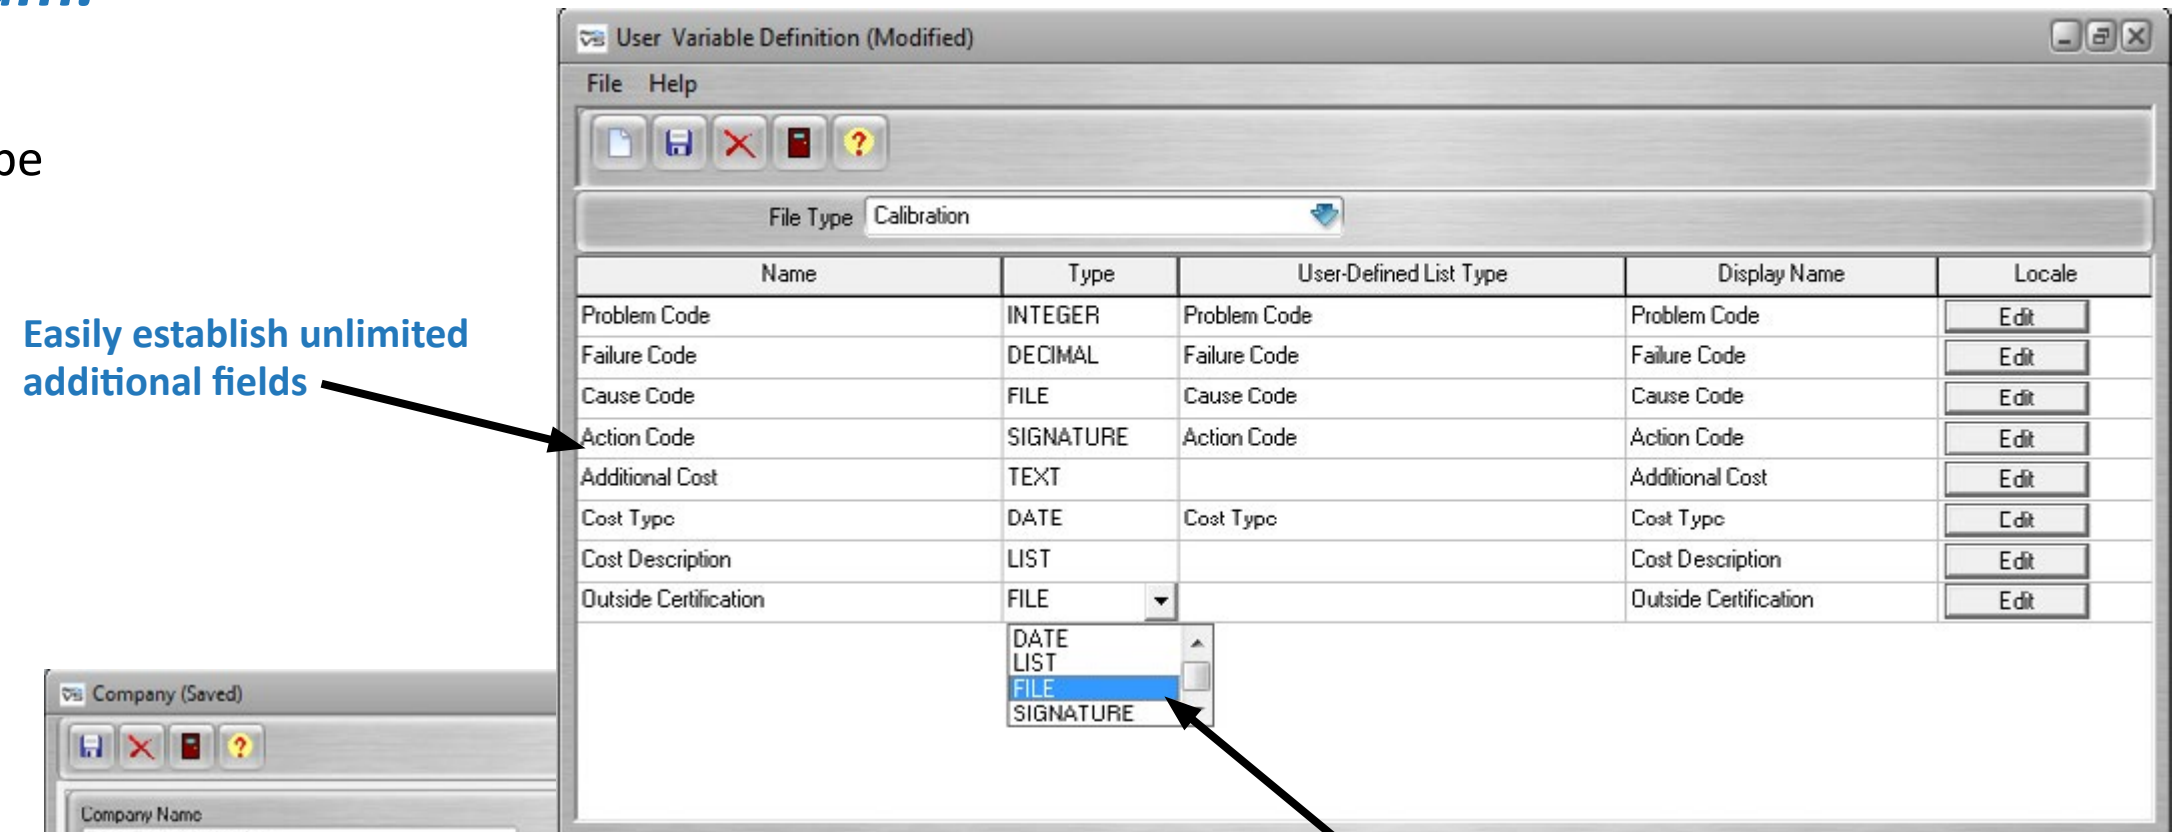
be

Easily establish unlimited additional fields

User Variable Definition (Modified)

File Help

File Type Calibration

| Name | Type | User-Defined List Type | Display Name | Locale |
|---|---|---|---|---|
| Problem Code | INTEGER | Problem Code | Problem Code | Edit |
| Failure Code | DECIMAL | Failure Code | Failure Code | Edit |
| Cause Code | FILE | Cause Code | Cause Code | Edit |
| Action Code | SIGNATURE | Action Code | Action Code | Edit |
| Additional Cost | TEXT | | Additional Cost | Edit |
| Cost Type | DATE | Cost Type | Cost Type | Edit |
| Cost Description | LIST | | Cost Description | Edit |
| Outside Certification | FILE | | Outside Certification | Edit |

DATE
LIST
FILE
SIGNATURE

Company (Saved)

Company Name